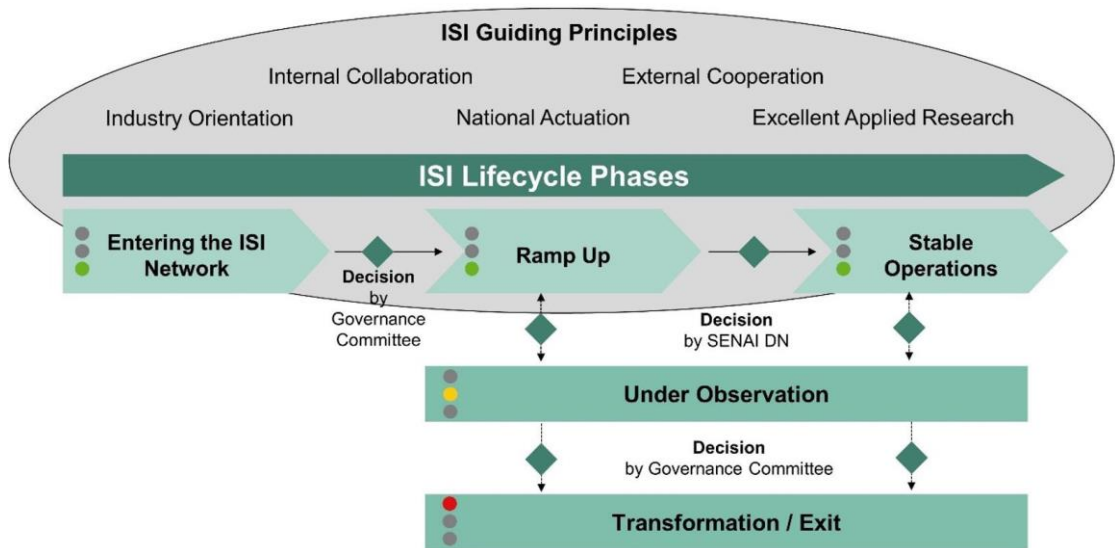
ISI Guiding Principles

Internal Collaboration

External Cooperation

Industry Orientation

National Actuation

Excellent Applied Research

ISI Lifecycle Phases

Entering the ISI Network

Decision by Governance Committee

Ramp Up

Stable Operations

Decision by SENAI DN

Under Observation

Decision by Governance Committee

Transformation / Exit